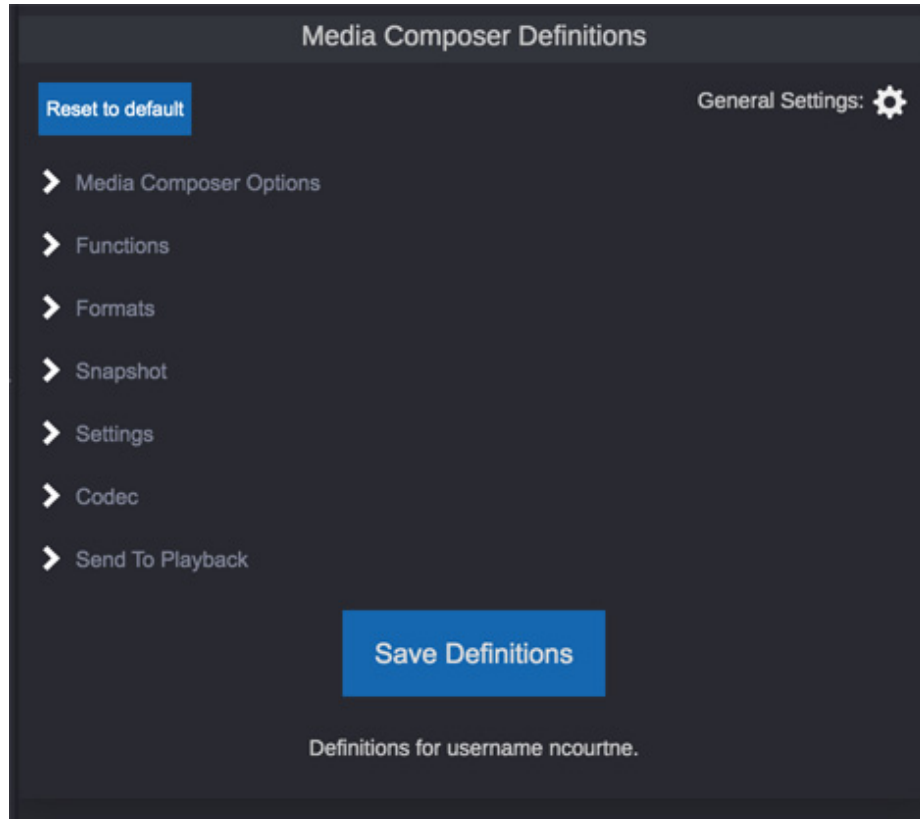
Media Composer Definitions

Reset to default

General Settings:

Media Composer Options

Functions

Formats

Snapshot

Settings

Codec

Send To Playback

Save Definitions

Definitions for username ncourtne.